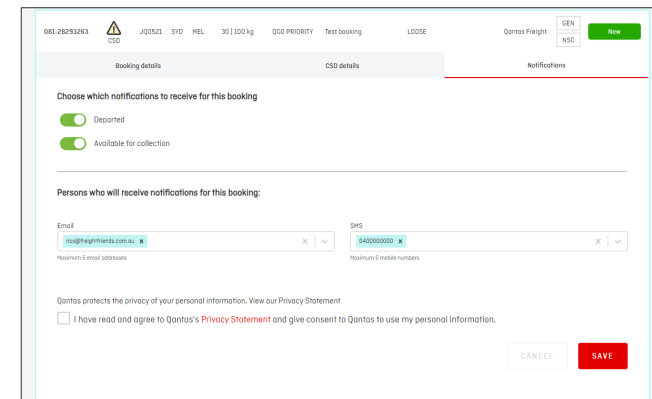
081-28293263 CSD JQ0521 SYD MEL 30 | 100 kg QGO PRIORITY Test booking LOOSE Qantas Freight GEN NSC New

Booking details

CSD details

Notifications

Choose which notifications to receive for this booking

Departed

Available for collection

Persons who will receive notifications for this booking:

Email

rico@freightfriends.com.au ×

Maximum 5 email addresses

SMS

0400000000 ×

Maximum 5 mobile numbers

Qantas protects the privacy of your personal information. View our Privacy Statement

I have read and agree to Qantas's Privacy Statement and give consent to Qantas to use my personal information.

CANCEL

SAVE